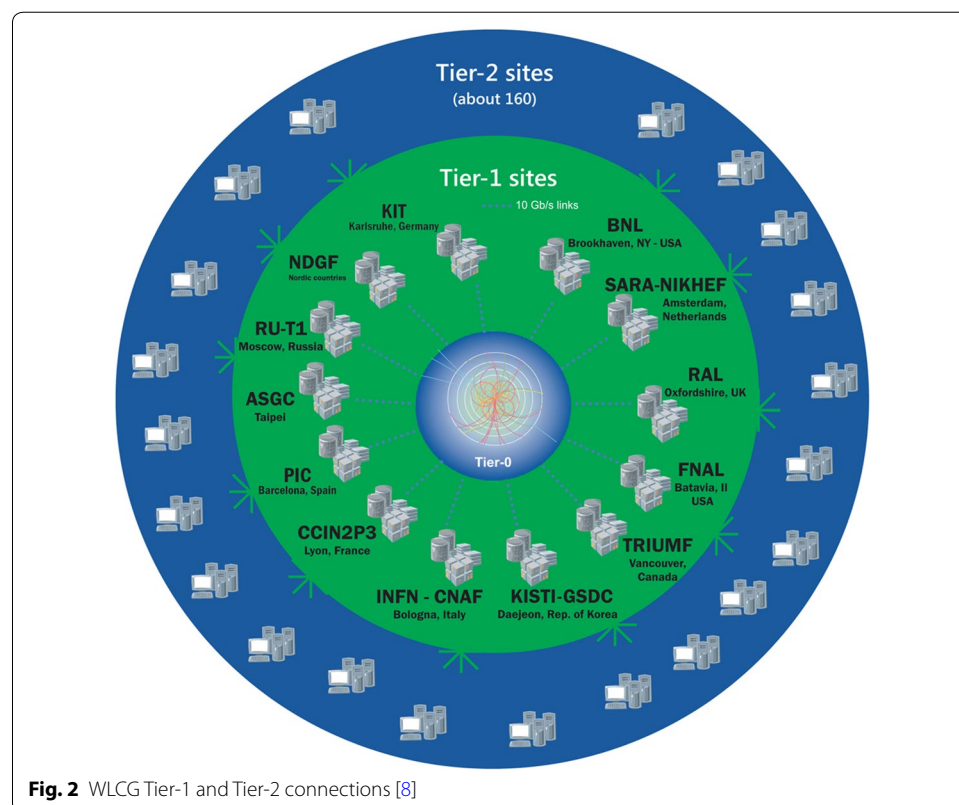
Tier-2 sites
(about 160)

Tier-1 sites

10 Gb/s links

KIT
Karlsruhe, Germany

BNL
Brookhaven, NY - USA

NDGF
Nordic countries

SARA-NIKHEF
Amsterdam, Netherlands

RU-T1
Moscow, Russia

RAL
Oxfordshire, UK

ASGC
Taipei

Tier-0

FNAL
Batavia, Il USA

PIC
Barcelona, Spain

CCIN2P3
Lyon, France

TRIUMF
Vancouver, Canada

INFN - CNAF
Bologna, Italy

KISTI-GSDC
Daejeon, Rep. of Korea

**Fig. 2** WLCG Tier-1 and Tier-2 connections [8]